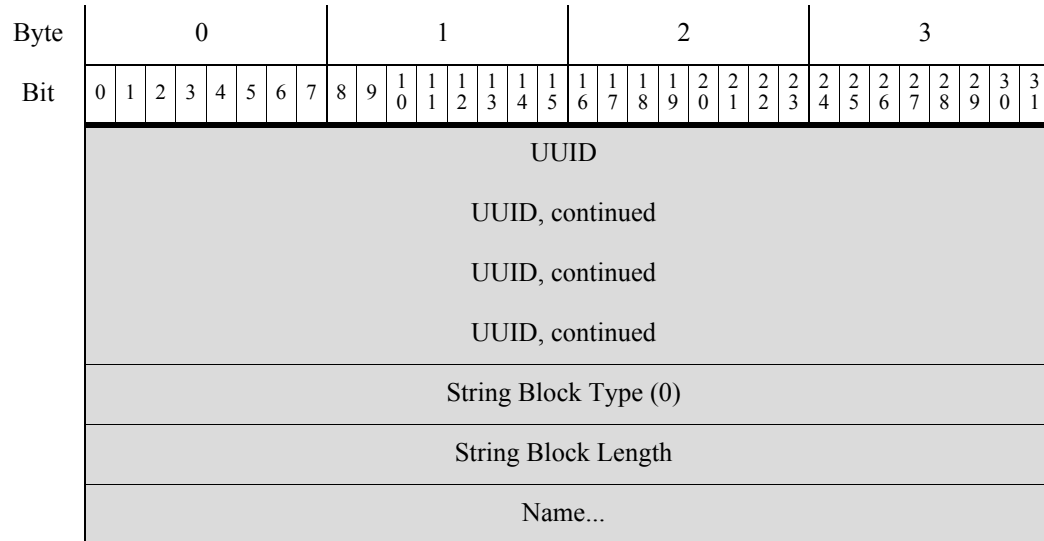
| Byte | 0 | 1 | 2 | 3 |
|---|---|---|---|---|
| Bit | 0 1 2 3 4 5 6 7 | 8 9 10 11 12 13 14 15 | 16 17 18 19 20 21 22 23 | 24 25 26 27 28 29 30 31 |
| | UUID | | | |
| | UUID, continued | | | |
| | UUID, continued | | | |
| | UUID, continued | | | |
| | String Block Type (0) | | | |
| | String Block Length | | | |
| | Name... | | | |